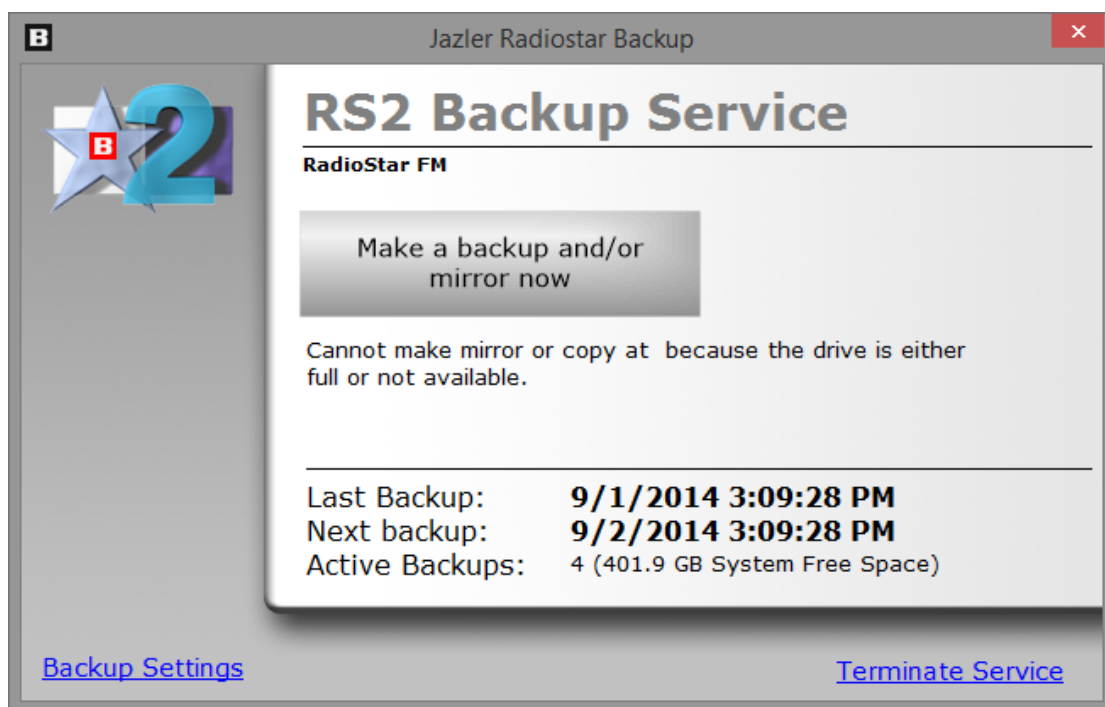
B Jazler Radiostar Backup ×

B 2

RS2 Backup Service

RadioStar FM

Make a backup and/or mirror now

Cannot make mirror or copy at  because the drive is either full or not available.

| Last Backup: | 9/1/2014 3:09:28 PM |
|---|---|
| Next backup: | 9/2/2014 3:09:28 PM |
| Active Backups: | 4 (401.9 GB System Free Space) |

Backup Settings

Terminate Service